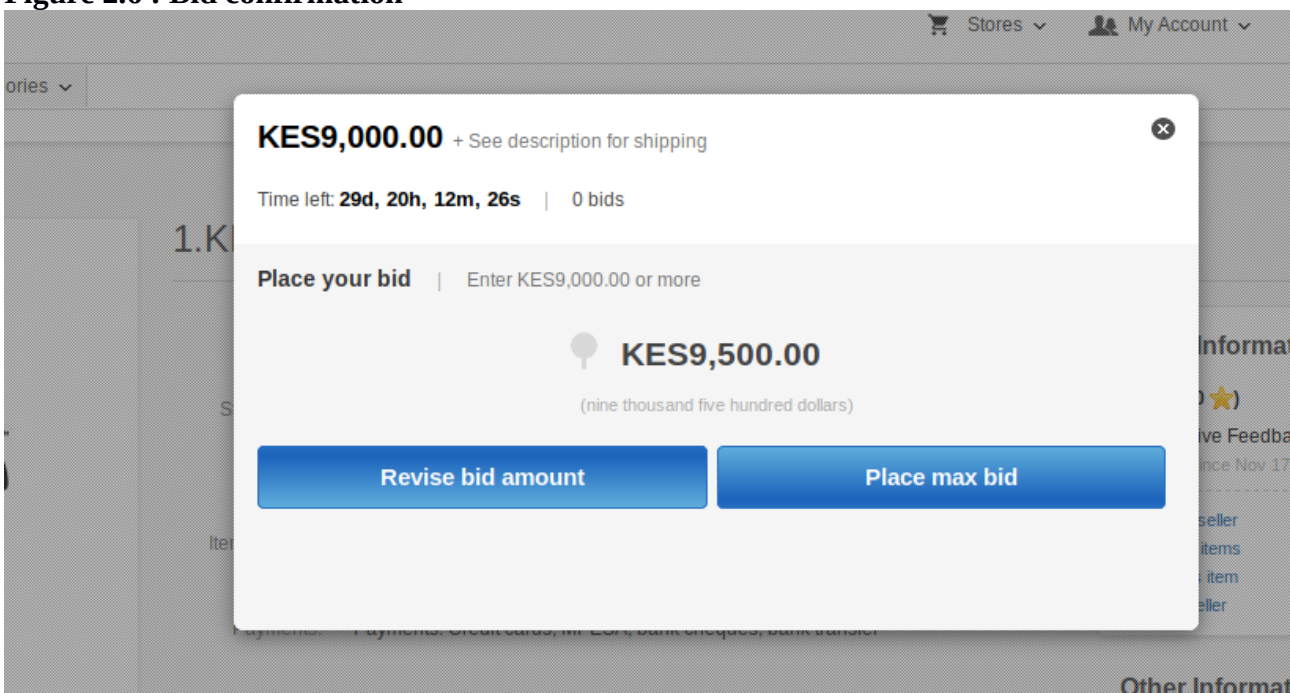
Figure 2.6 : Bid confirmation

Stores ⌄ My Account ⌄

ories ⌄

KES9,000.00 + See description for shipping

Time left: 29d, 20h, 12m, 26s | 0 bids

1.K

Place your bid | Enter KES9,000.00 or more

KES9,500.00

(nine thousand five hundred dollars)

Revise bid amount

Place max bid

Informat

)

ive Feedba

nce Nov 17

seller

items

item

eller

S

Ite

Payments: Payments: Credit cards, M-PESA, bank cheques, bank transfer

Other Informat